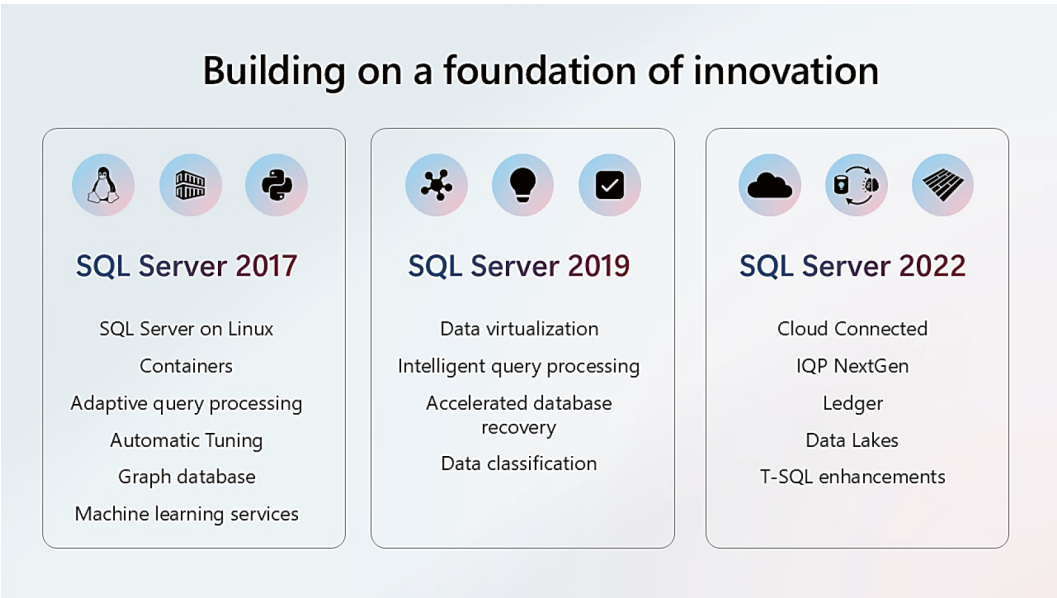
Building on a foundation of innovation

SQL Server 2017

SQL Server on Linux

Containers

Adaptive query processing

Automatic Tuning

Graph database

Machine learning services

SQL Server 2019

Data virtualization

Intelligent query processing

Accelerated database recovery

Data classification

SQL Server 2022

Cloud Connected

IQP NextGen

Ledger

Data Lakes

T-SQL enhancements